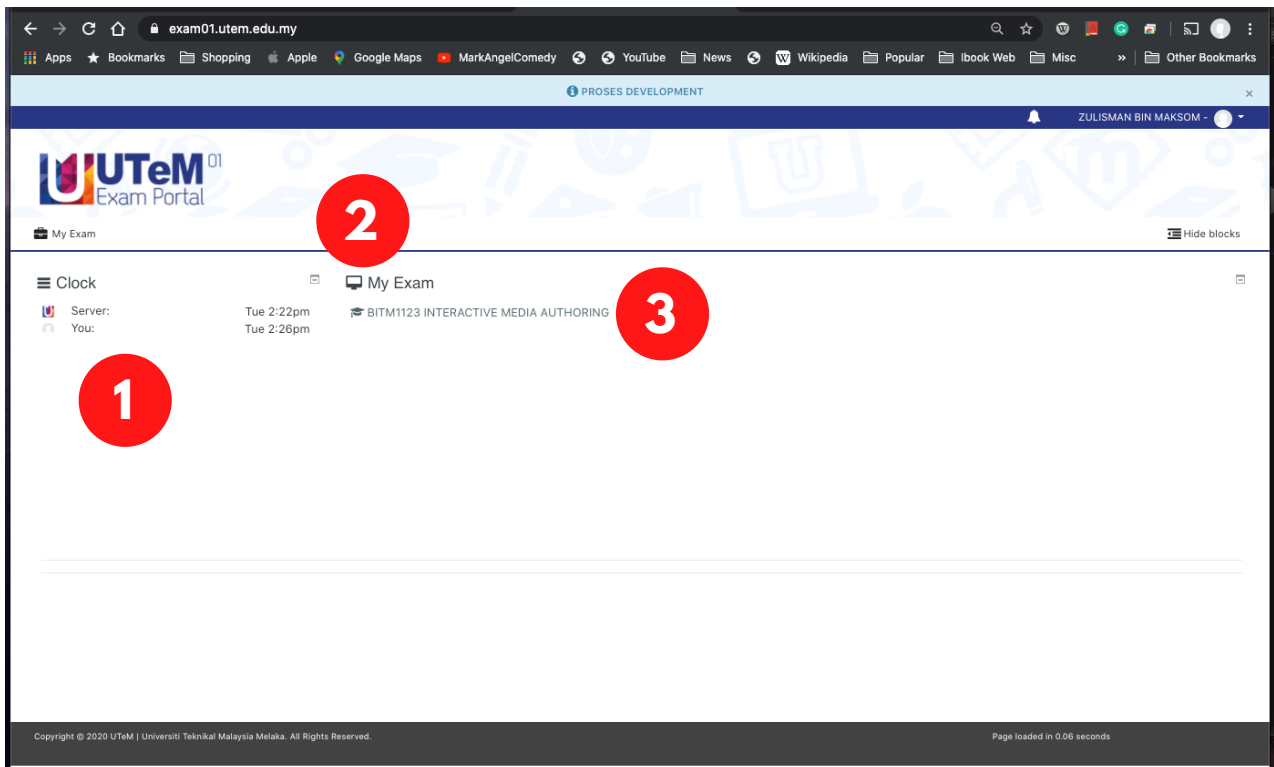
exam01.utem.edu.my

Apps Bookmarks Shopping Apple Google Maps MarkAngelComedy YouTube News Wikipedia Popular Ibook Web Misc » Other Bookmarks

PROSES DEVELOPMENT ×

ZULISMAN BIN MAKSOM -

UTeM 01 Exam Portal

My Exam

2

Hide blocks

Clock

Server: Tue 2:22pm
You: Tue 2:26pm

1

My Exam

BITM1123 INTERACTIVE MEDIA AUTHORING

3

Copyright © 2020 UTeM | Universiti Teknikal Malaysia Melaka. All Rights Reserved.

Page loaded in 0.06 seconds